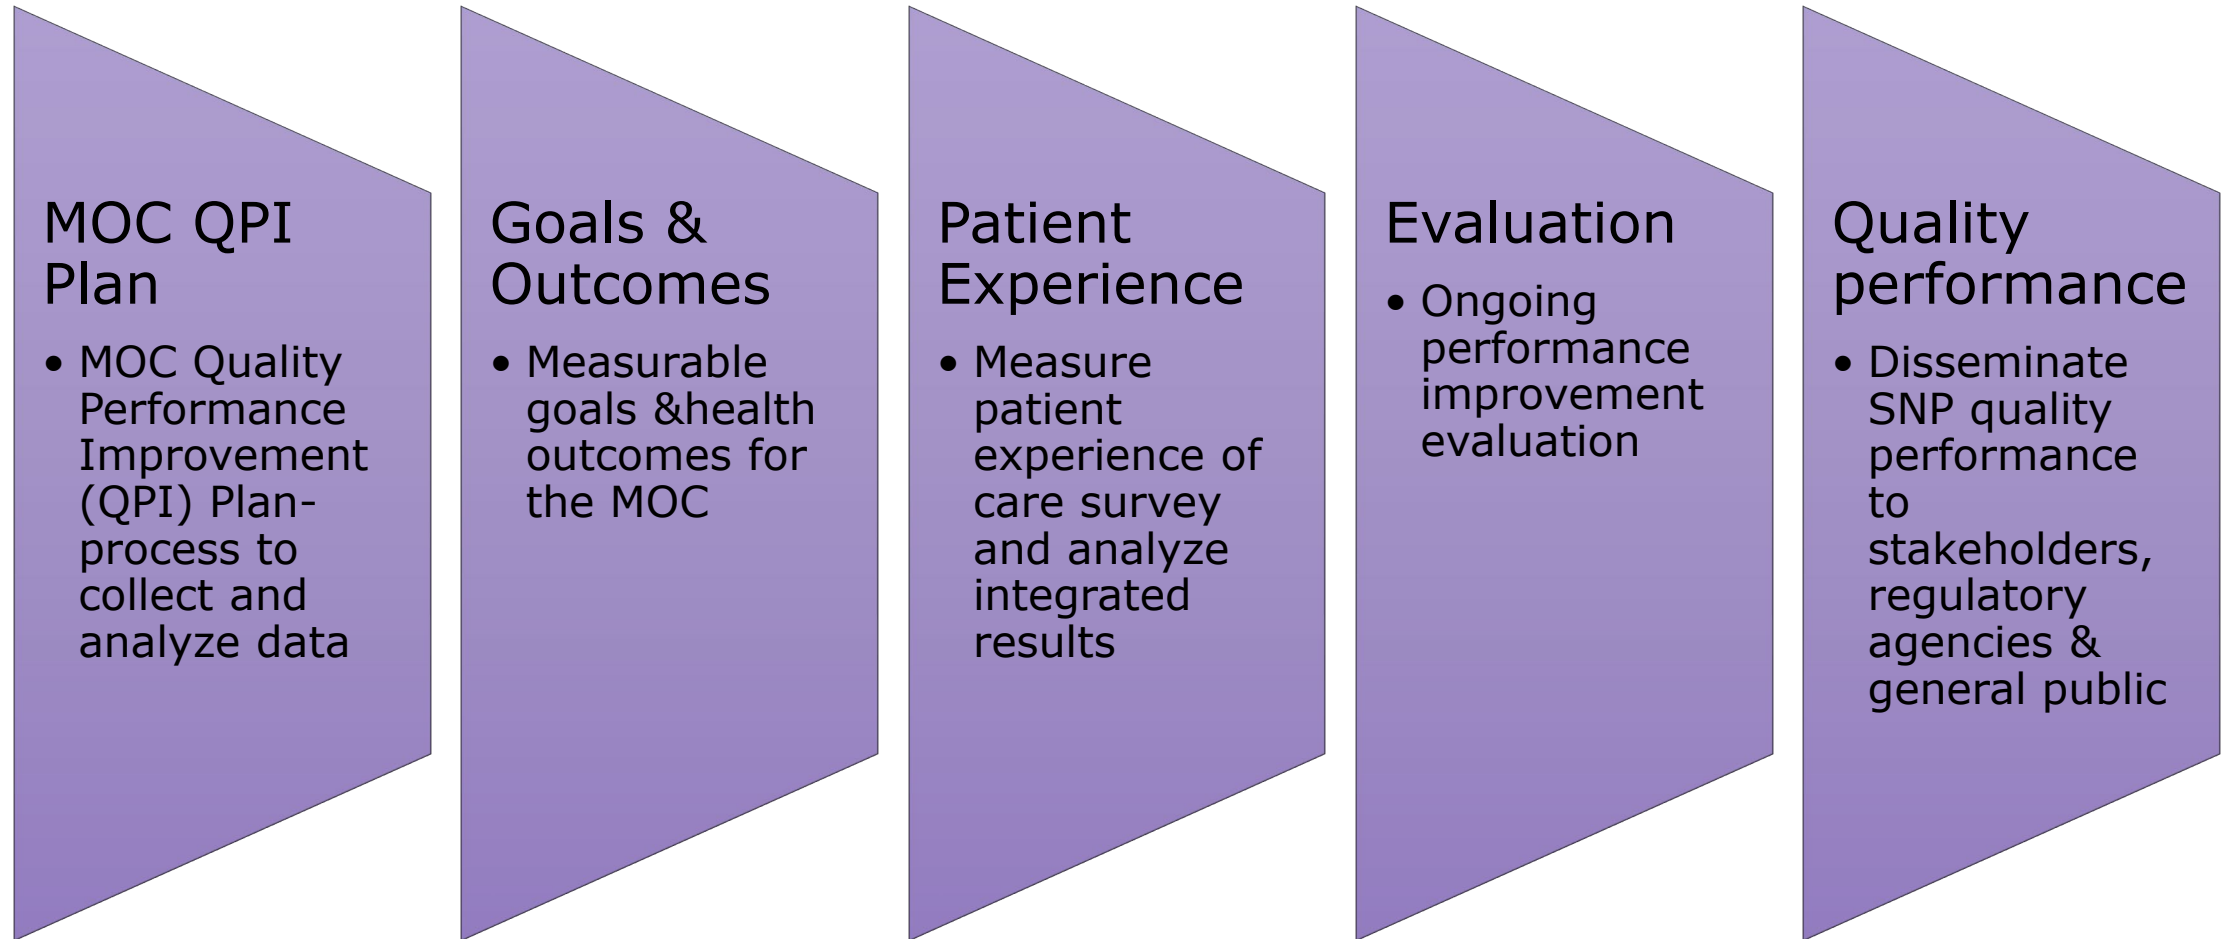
MOC QPI Plan

- MOC Quality Performance Improvement (QPI) Plan-process to collect and analyze data

Goals & Outcomes

- Measurable goals &health outcomes for the MOC

Patient Experience

- Measure patient experience of care survey and analyze integrated results

Evaluation

- Ongoing performance improvement evaluation

Quality performance

- Disseminate SNP quality performance to stakeholders, regulatory agencies & general public